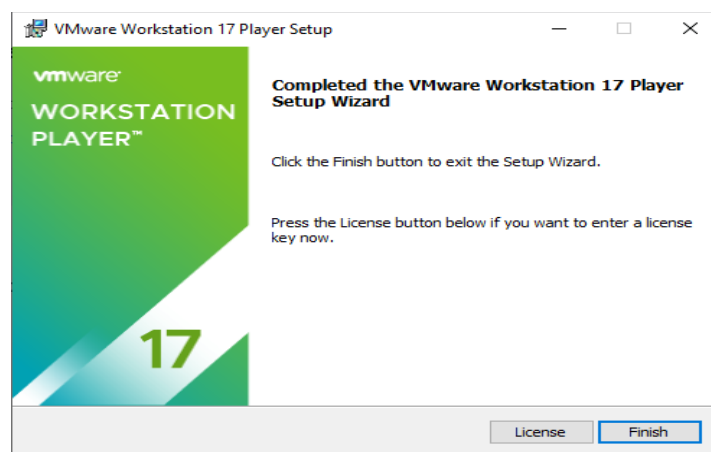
VMware Workstation 17 Player Setup

vmware

WORKSTATION PLAYER™

17

Completed the VMware Workstation 17 Player Setup Wizard

Click the Finish button to exit the Setup Wizard.

Press the License button below if you want to enter a license key now.

License

Finish